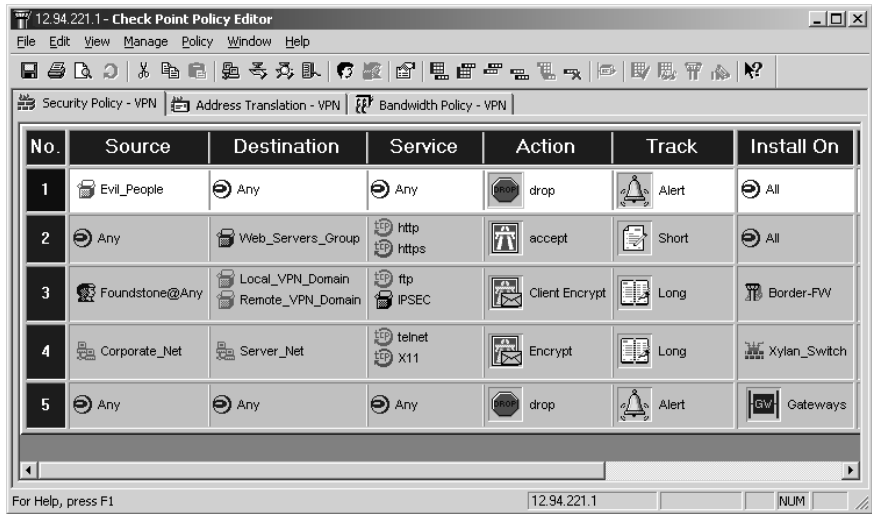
12.94.221.1 - Check Point Policy Editor

File Edit View Manage Policy Window Help

Security Policy - VPN | Address Translation - VPN | Bandwidth Policy - VPN

| No. | Source | Destination | Service | Action | Track | Install On |
|---|---|---|---|---|---|---|
| 1 | Evil_People | Any | Any | DROP drop | Alert | All |
| 2 | Any | Web_Servers_Group | http https | accept | Short | All |
| 3 | Foundstone@Any | Local_VPN_Domain Remote_VPN_Domain | ftp IPSEC | Client Encrypt | Long | Border-FW |
| 4 | Corporate_Net | Server_Net | telnet X11 | Encrypt | Long | Xylan_Switch |
| 5 | Any | Any | Any | DROP drop | Alert | GW Gateways |

For Help, press F1 | 12.94.221.1 | NUM